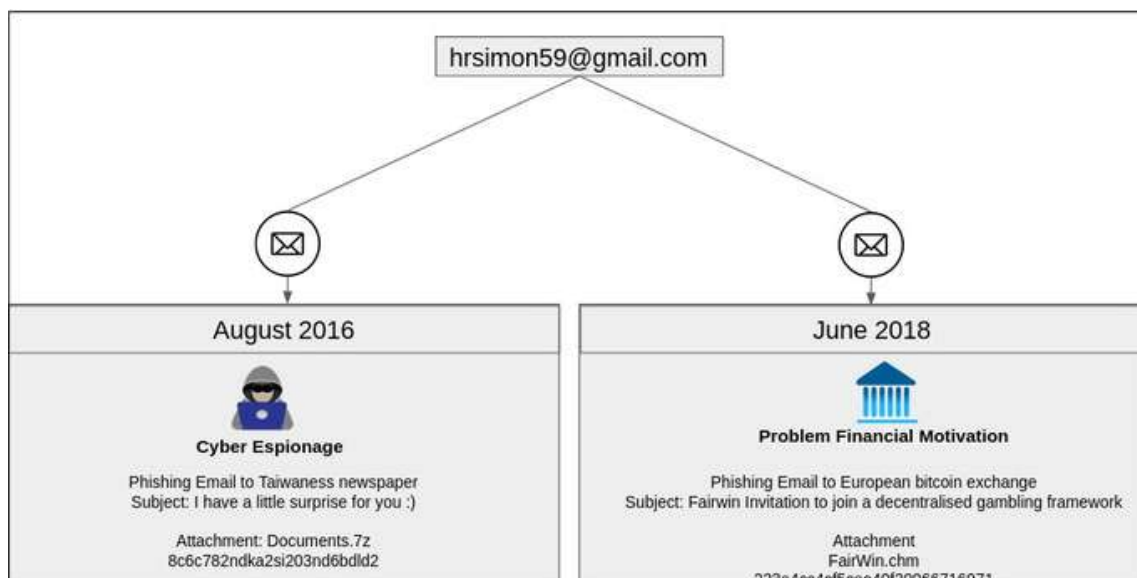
hrsimon59@gmail.com

August 2016

Cyber Espionage

Phishing Email to Taiwaness newspaper
Subject: I have a little surprise for you :)

Attachment: Documents.7z
8c6c782ndka2si203nd6bdld2

June 2018

Problem Financial Motivation

Phishing Email to European bitcoin exchange
Subject: Fairwin Invitation to join a decentralised gambling framework

Attachment
FairWin.chm
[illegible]